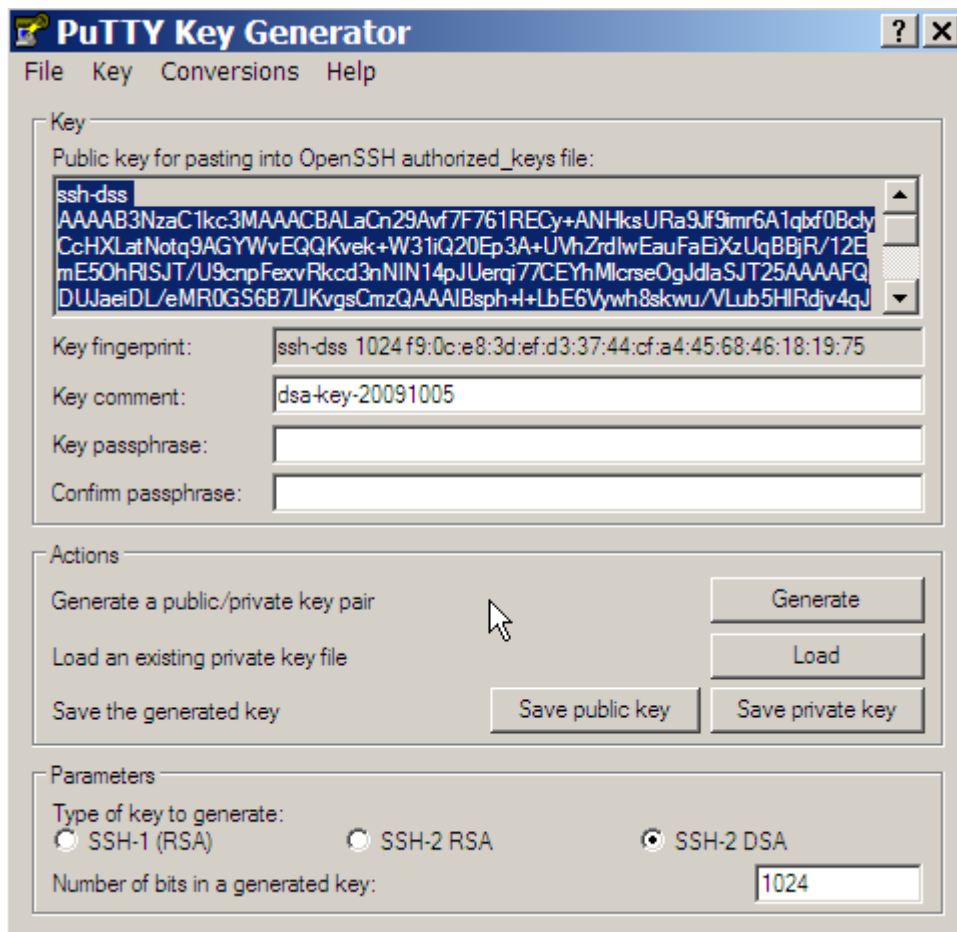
PuTTY Key Generator
? X
File Key Conversions Help

Key
Public key for pasting into OpenSSH authorized_keys file:
ssh-dss AAAAB3NzaC1kc3MAAACBALaCn29Avf7F761RECy+ANHksURa9Jf9imr6A1qbf0BclyCcHXLatNotq9AGYWvEQQKvek+W31iQ20Ep3A+UVhZrdIwEauFaEiXzUqBBjR/12EmE5OhRISJT/U9cnpFexvRkcd3nNIN14pJUerqi77CEYhMlcrseOgJdlaSJT25AAAAFQDUJaeiDL/eMR0GS6B7LIKvgsCmzQAAAIBsph+I+LbE6Vywh8skwu/VLub5HIRdjv4qJ
Key fingerprint: ssh-dss 1024 f9:0c:e8:3d:ef:d3:37:44:cf:a4:45:68:46:18:19:75
Key comment: dsa-key-20091005
Key passphrase:
Confirm passphrase:

Actions
Generate a public/private key pair Generate
Load an existing private key file Load
Save the generated key Save public key Save private key

Parameters
Type of key to generate:
SSH-1 (RSA) SSH-2 RSA SSH-2 DSA
Number of bits in a generated key: 1024